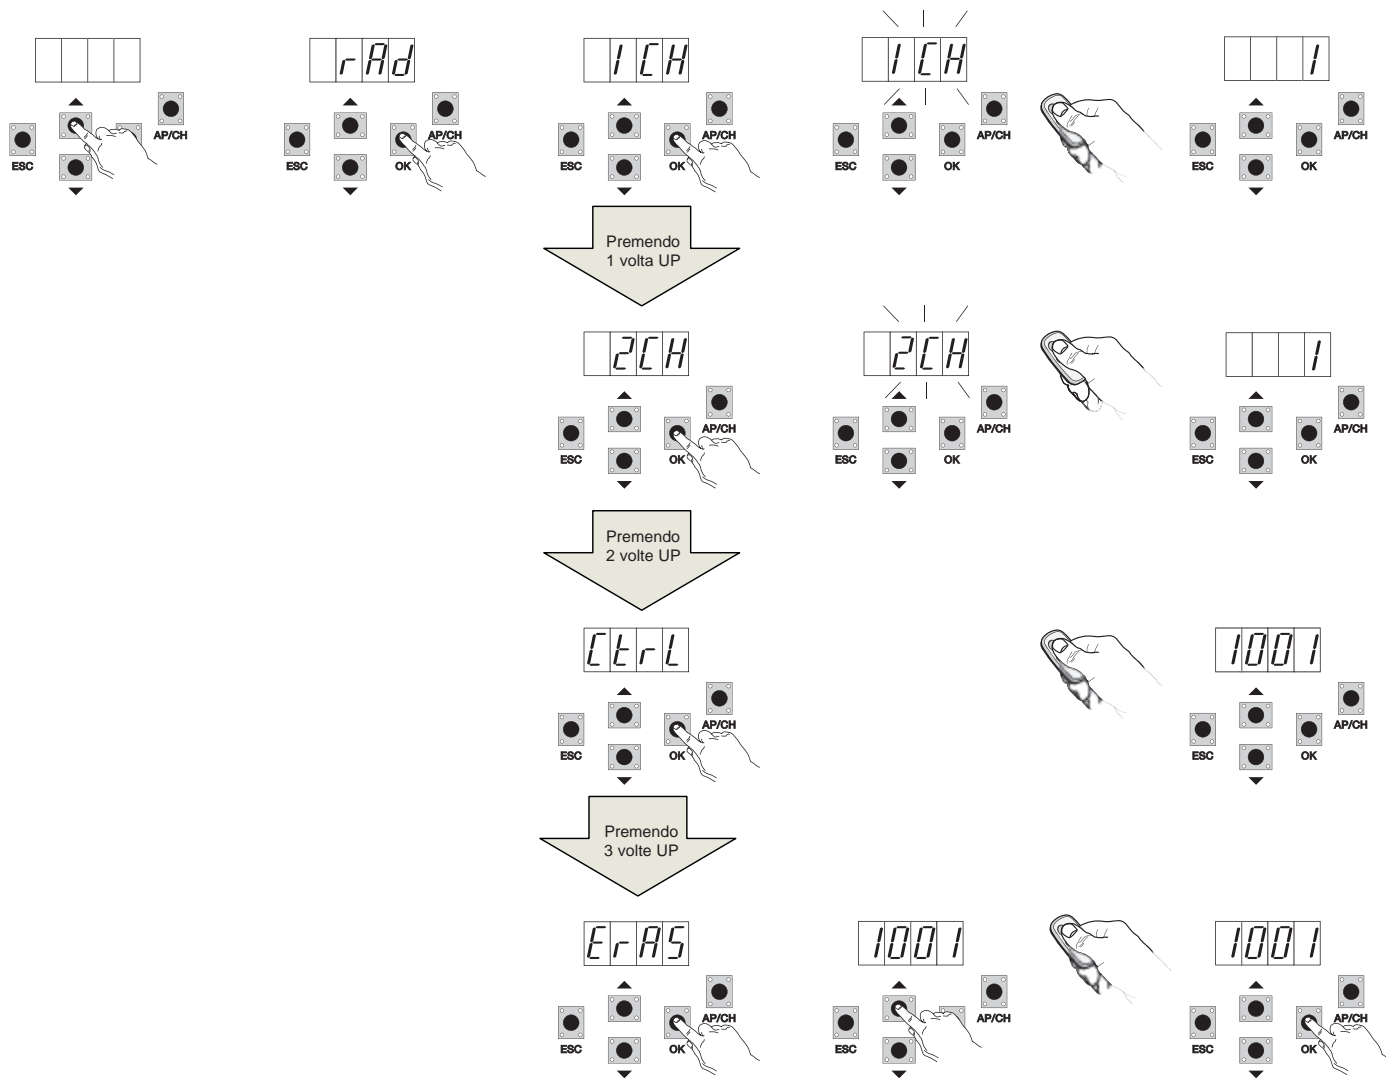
ESC AP/CH

rAd
ESC OK AP/CH

1CH
ESC OK AP/CH

1CH
ESC OK AP/CH

1
ESC OK AP/CH

Premendo 1 volta UP

2CH
ESC OK AP/CH

2CH
ESC OK AP/CH

1
ESC OK AP/CH

Premendo 2 volte UP

CtrL
ESC OK AP/CH

1001
ESC OK AP/CH

Premendo 3 volte UP

ErAS
ESC OK AP/CH

1001
ESC AP/CH

1001
ESC OK AP/CH